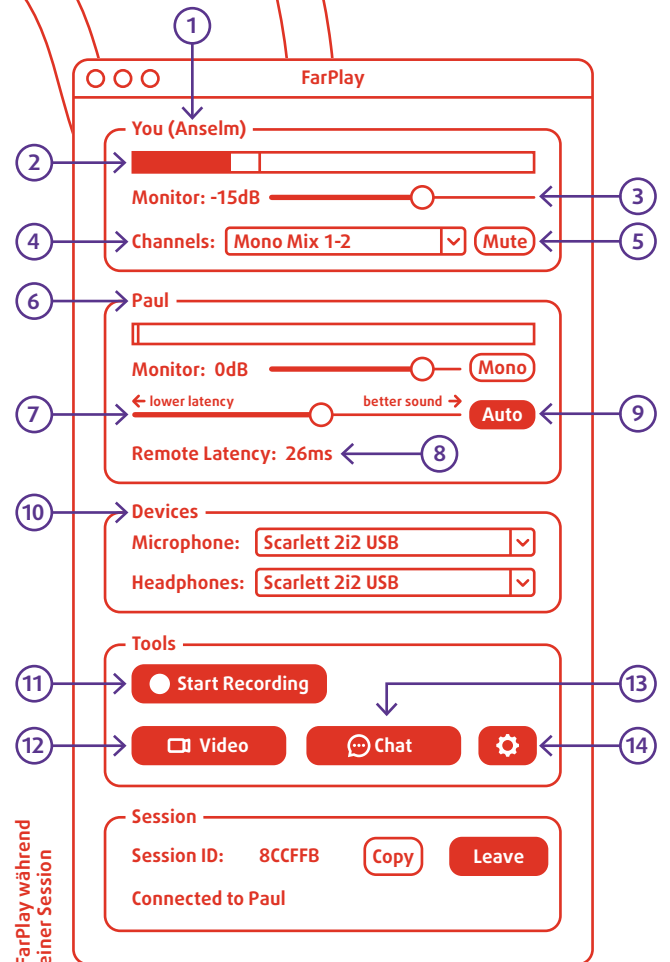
FarPlay

1

You (Anselm)

2

Monitor: -15dB

3

4

Channels: Mono Mix 1-2

Mute

5

6

Paul

Monitor: 0dB

Mono

7

← lower latency

better sound →

Auto

9

Remote Latency: 26ms

8

10

Devices

Microphone: Scarlett 2i2 USB

Headphones: Scarlett 2i2 USB

Tools

11

Start Recording

13

12

Video

Chat

14

Session

Session ID: 8CCFFB

Copy

Leave

Connected to Paul

FarPlay während einer Session